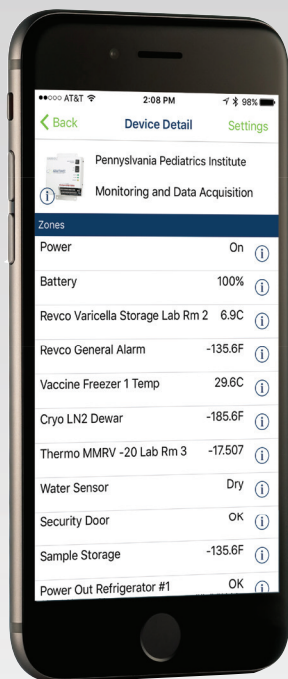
●●○○○ AT&T 2:08 PM 98%

Back Device Detail Settings

Pennsylvania Pediatrics Institute

Monitoring and Data Acquisition

Zones

| | |
|---|---|
| Power | On |
| Battery | 100% |
| Revco Varicella Storage Lab Rm 2 | 6.9C |
| Revco General Alarm | -135.6F |
| Vaccine Freezer 1 Temp | 29.6C |
| Cryo LN2 Dewar | -185.6F |
| Thermo MMRV -20 Lab Rm 3 | -17.507 |
| Water Sensor | Dry |
| Security Door | OK |
| Sample Storage | -135.6F |
| Power Out Refrigerator #1 | OK |